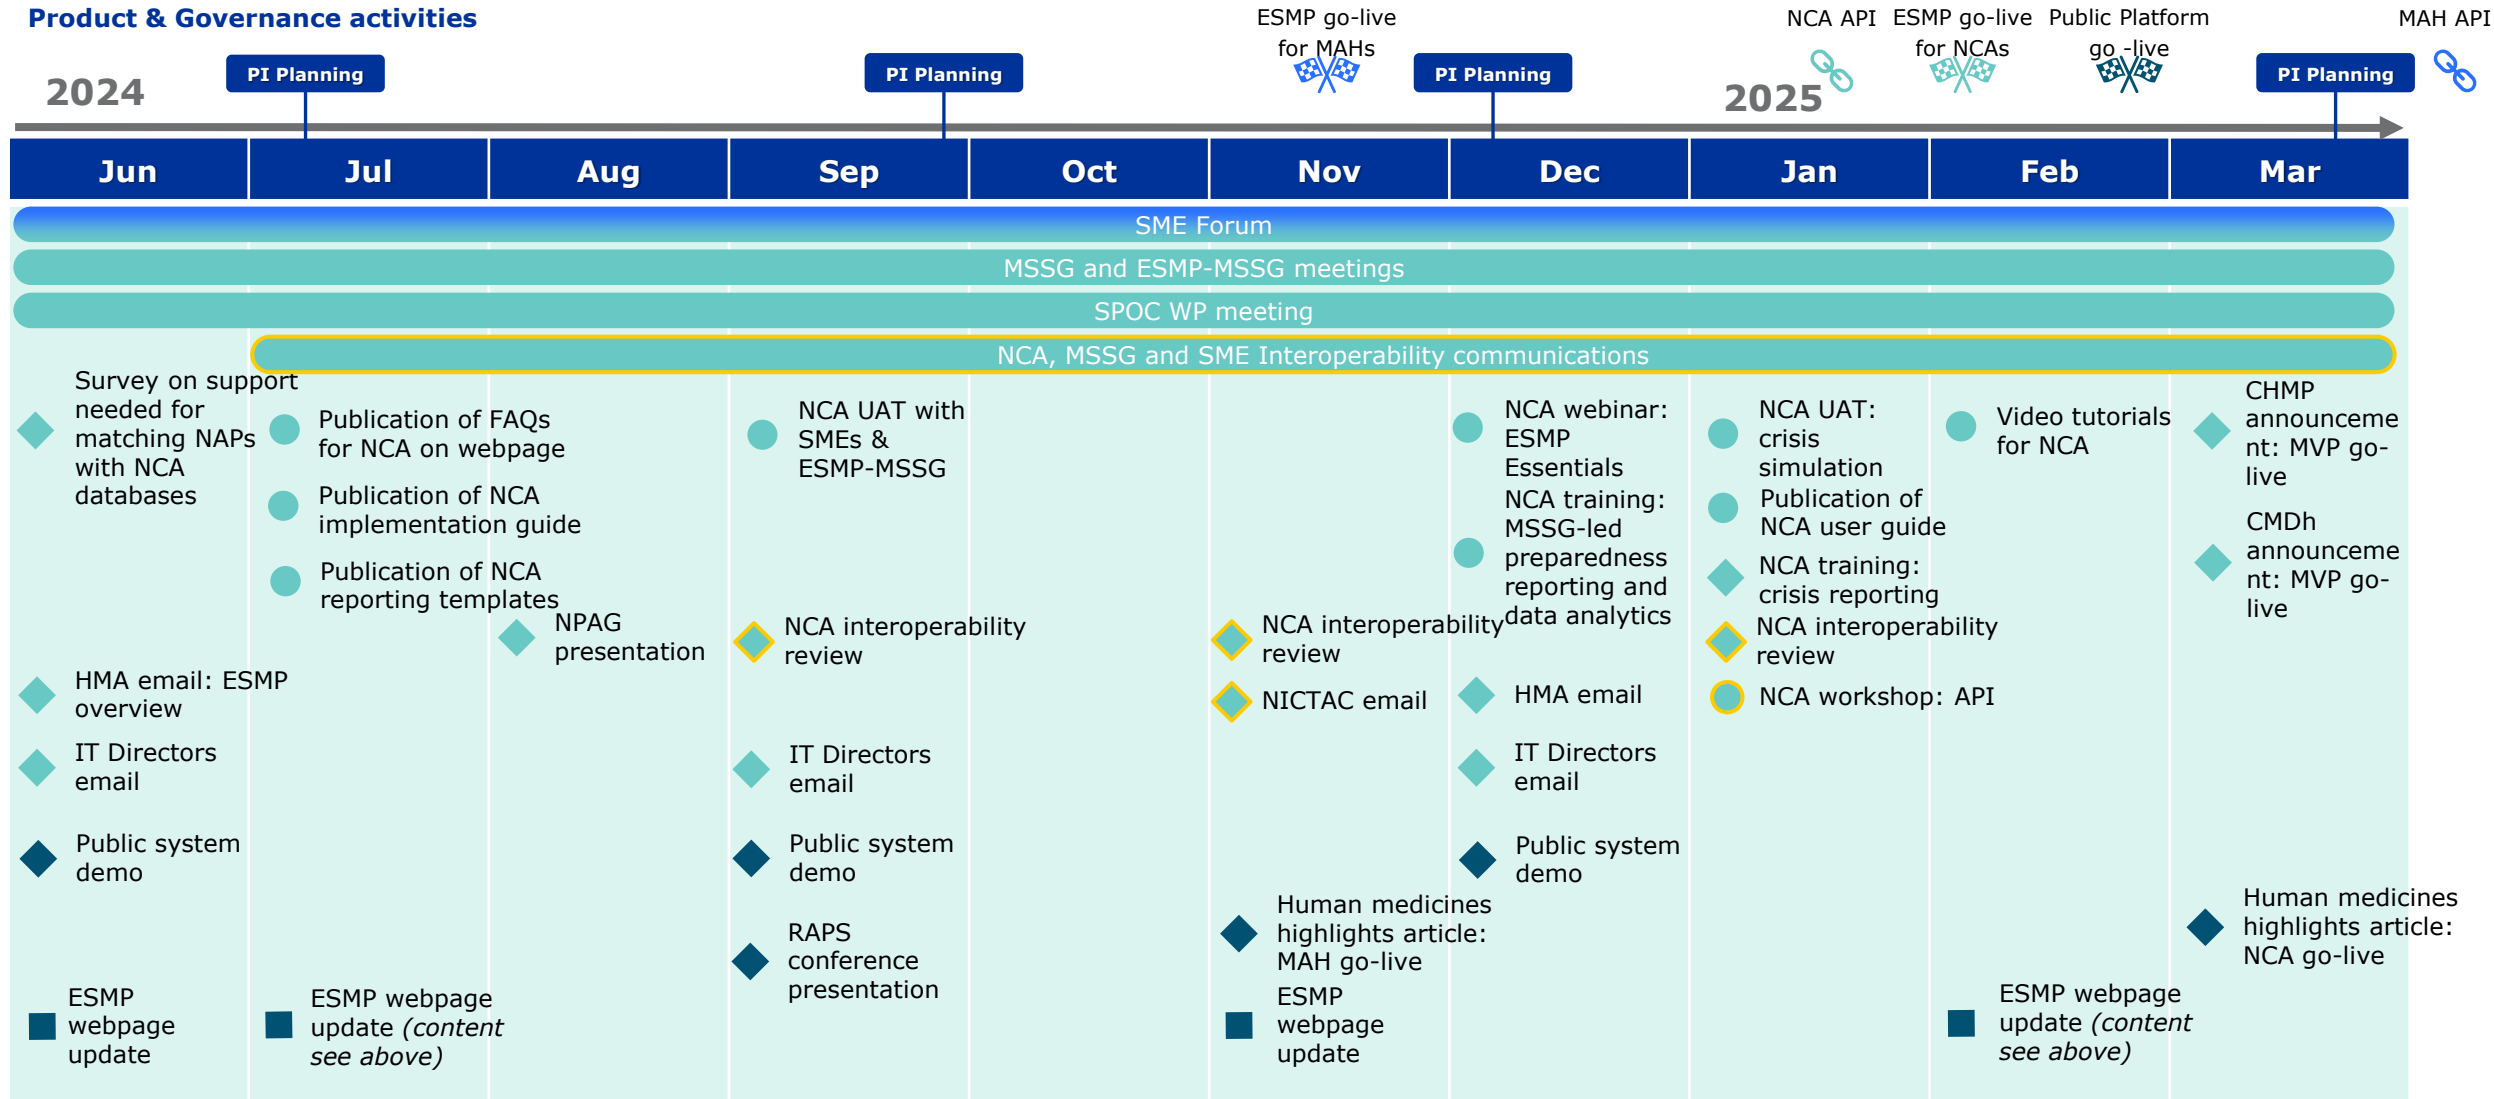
Product & Governance activities

ESMP go-live for MAHs

NCA API

ESMP go-live for NCAs

Public Platform go -live

MAH API

2024

PI Planning

PI Planning

PI Planning

2025

PI Planning

| Jun | Jul | Aug | Sep | Oct | Nov | Dec | Jan | Feb | Mar |
|---|---|---|---|---|---|---|---|---|---|

SME Forum

MSSG and ESMP-MSSG meetings

SPOC WP meeting

NCA, MSSG and SME Interoperability communications

Survey on support needed for matching NAPs with NCA databases

HMA email: ESMP overview

IT Directors email

Public system demo

ESMP webpage update

Publication of FAQs for NCA on webpage

Publication of NCA implementation guide

Publication of NCA reporting templates

ESMP webpage update *(content see above)*

NPAG presentation

NCA UAT with SMEs & ESMP-MSSG

NCA interoperability review

IT Directors email

Public system demo

RAPS conference presentation

NCA interoperability review

NICTAC email

Human medicines highlights article: MAH go-live

ESMP webpage update

NCA webinar: ESMP Essentials

NCA training: MSSG-led preparedness reporting and data analytics

HMA email

IT Directors email

Public system demo

NCA UAT: crisis simulation

Publication of NCA user guide

NCA training: crisis reporting

NCA interoperability review

NCA workshop: API

Video tutorials for NCA

ESMP webpage update *(content see above)*

CHMP announcement: MVP go-live

CMDh announcement: MVP go-live

Human medicines highlights article: NCA go-live